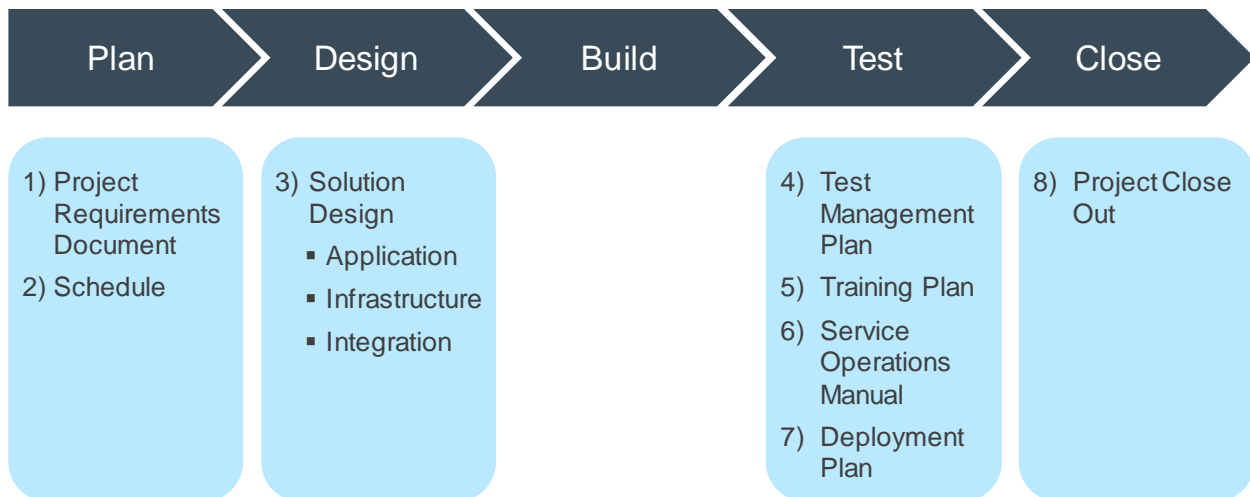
Plan

Design

Build

Test

Close

1) Project Requirements Document

2) Schedule

3) Solution Design

- Application
- Infrastructure
- Integration

4) Test Management Plan

5) Training Plan

6) Service Operations Manual

7) Deployment Plan

8) Project Close Out